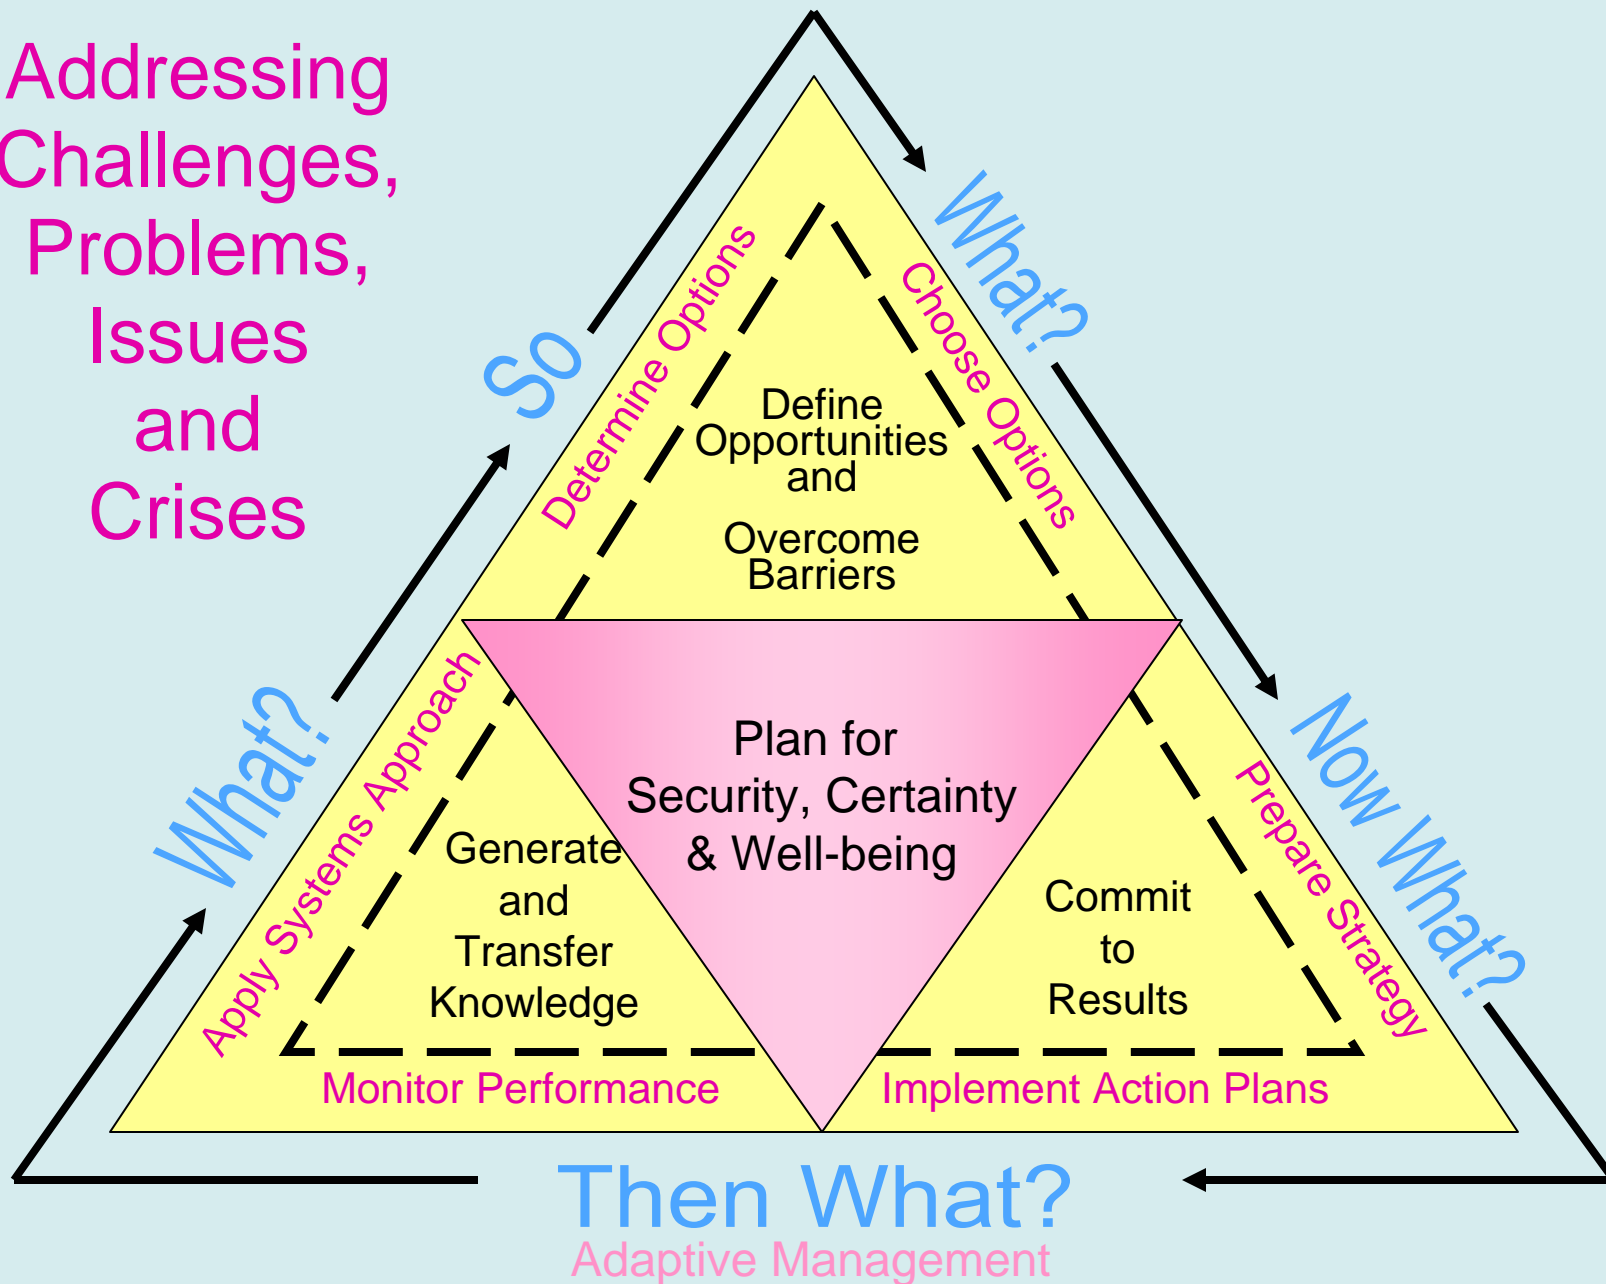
Addressing Challenges, Problems, Issues and Crises

What?

So

What?

Now What?

Then What?

Adaptive Management

Determine Options

Choose Options

Define Opportunities and Overcome Barriers

Apply Systems Approach

Generate and Transfer Knowledge

Plan for Security, Certainty & Well-being

Commit to Results

Prepare Strategy

Monitor Performance

Implement Action Plans